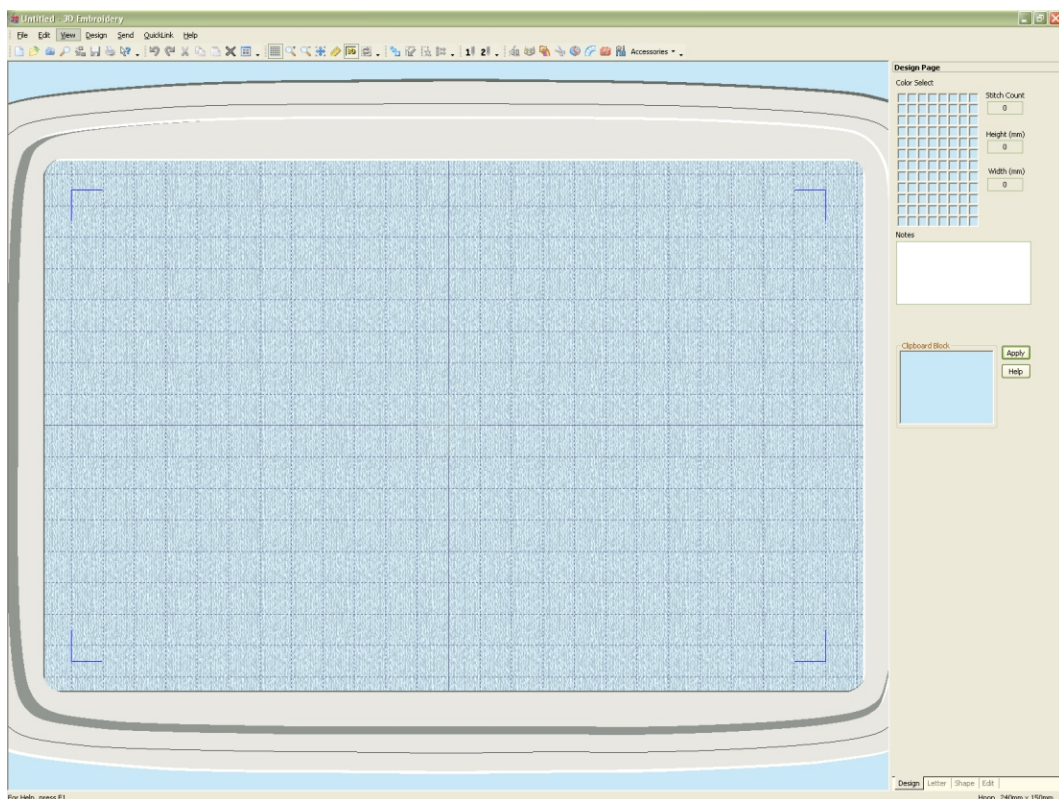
Untitled - 3D Embroidery

File Edit View Design Send QuickLink Help

Accessories

Design Page

Color Select

Stitch Count

0

Height (mm)

0

Width (mm)

0

Notes

Clipboard Block

Apply

Help

Design Letter Shape Edit

For Help, press F1

Hoop 240mm x 150mm